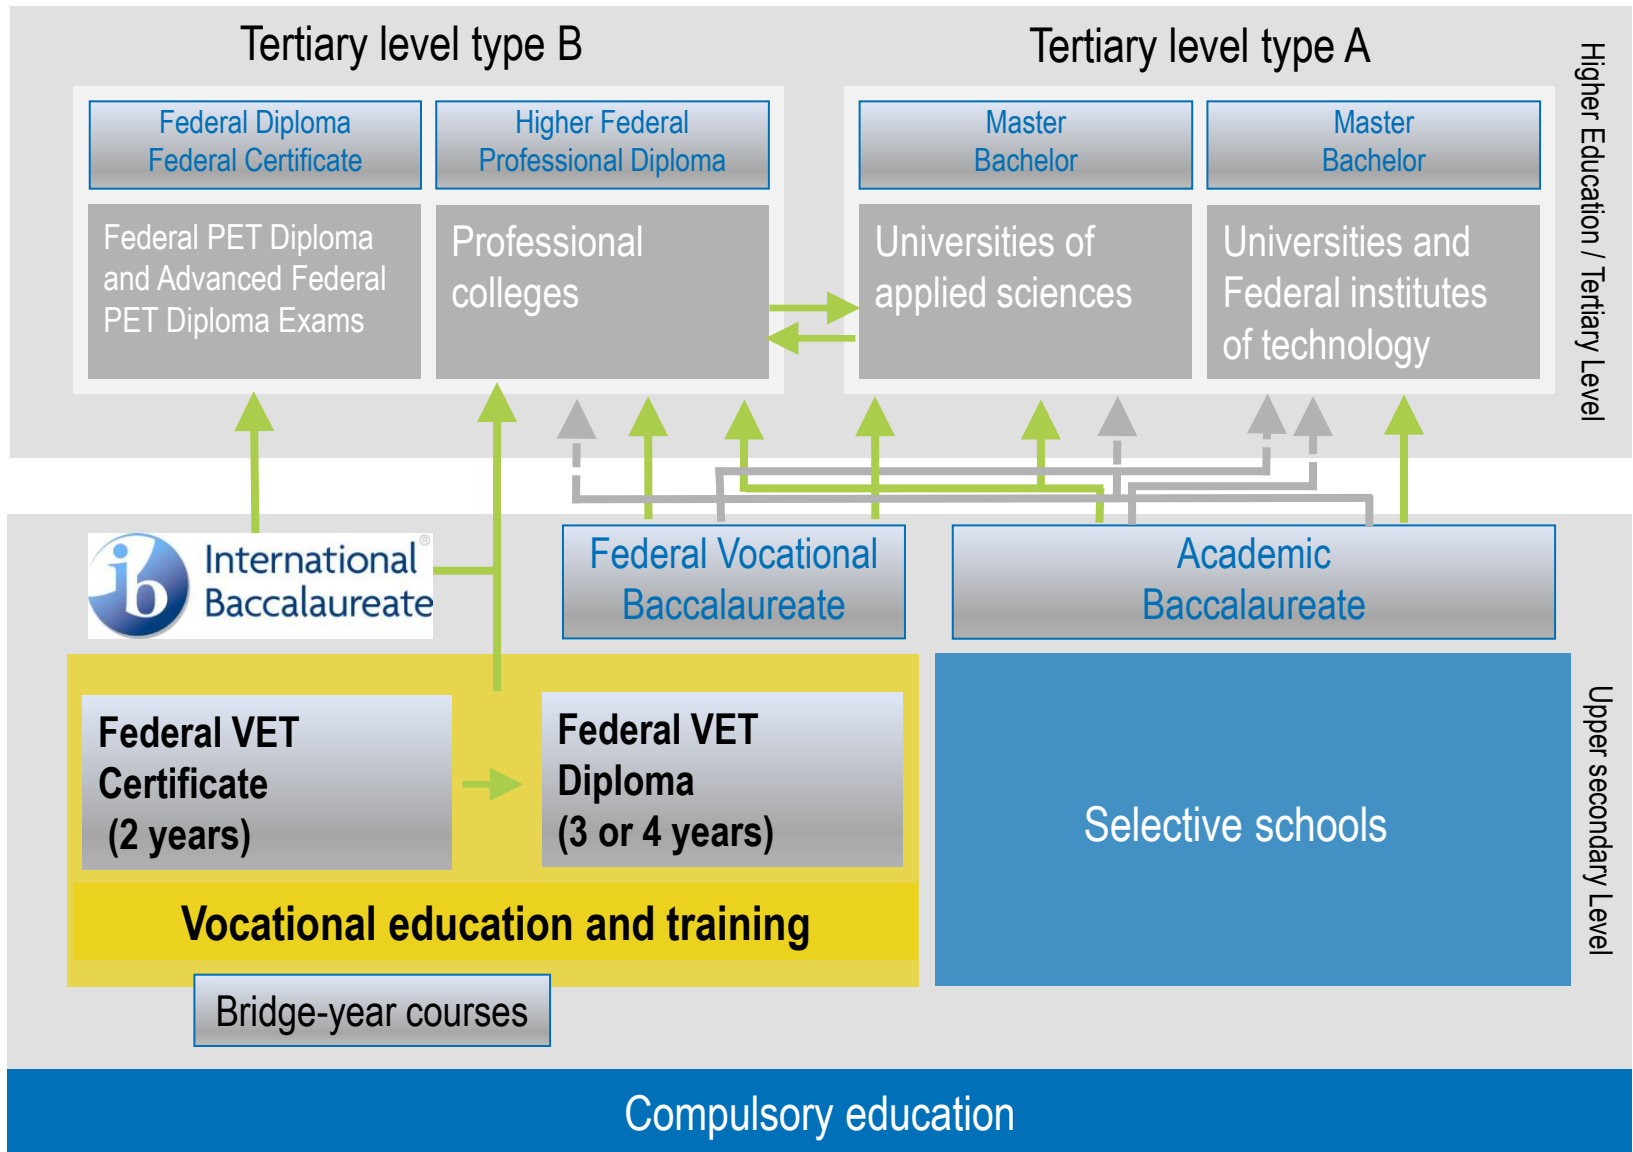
Tertiary level type B

Tertiary level type A

Higher Education / Tertiary Level

Federal Diploma
Federal Certificate

Higher Federal
Professional Diploma

Master
Bachelor

Master
Bachelor

Federal PET Diploma and Advanced Federal PET Diploma Exams

Professional colleges

Universities of applied sciences

Universities and Federal institutes of technology

ib International Baccalaureate

Federal Vocational Baccalaureate

Academic Baccalaureate

Federal VET Certificate (2 years)

Federal VET Diploma (3 or 4 years)

Vocational education and training

Selective schools

Upper secondary Level

Bridge-year courses

Compulsory education